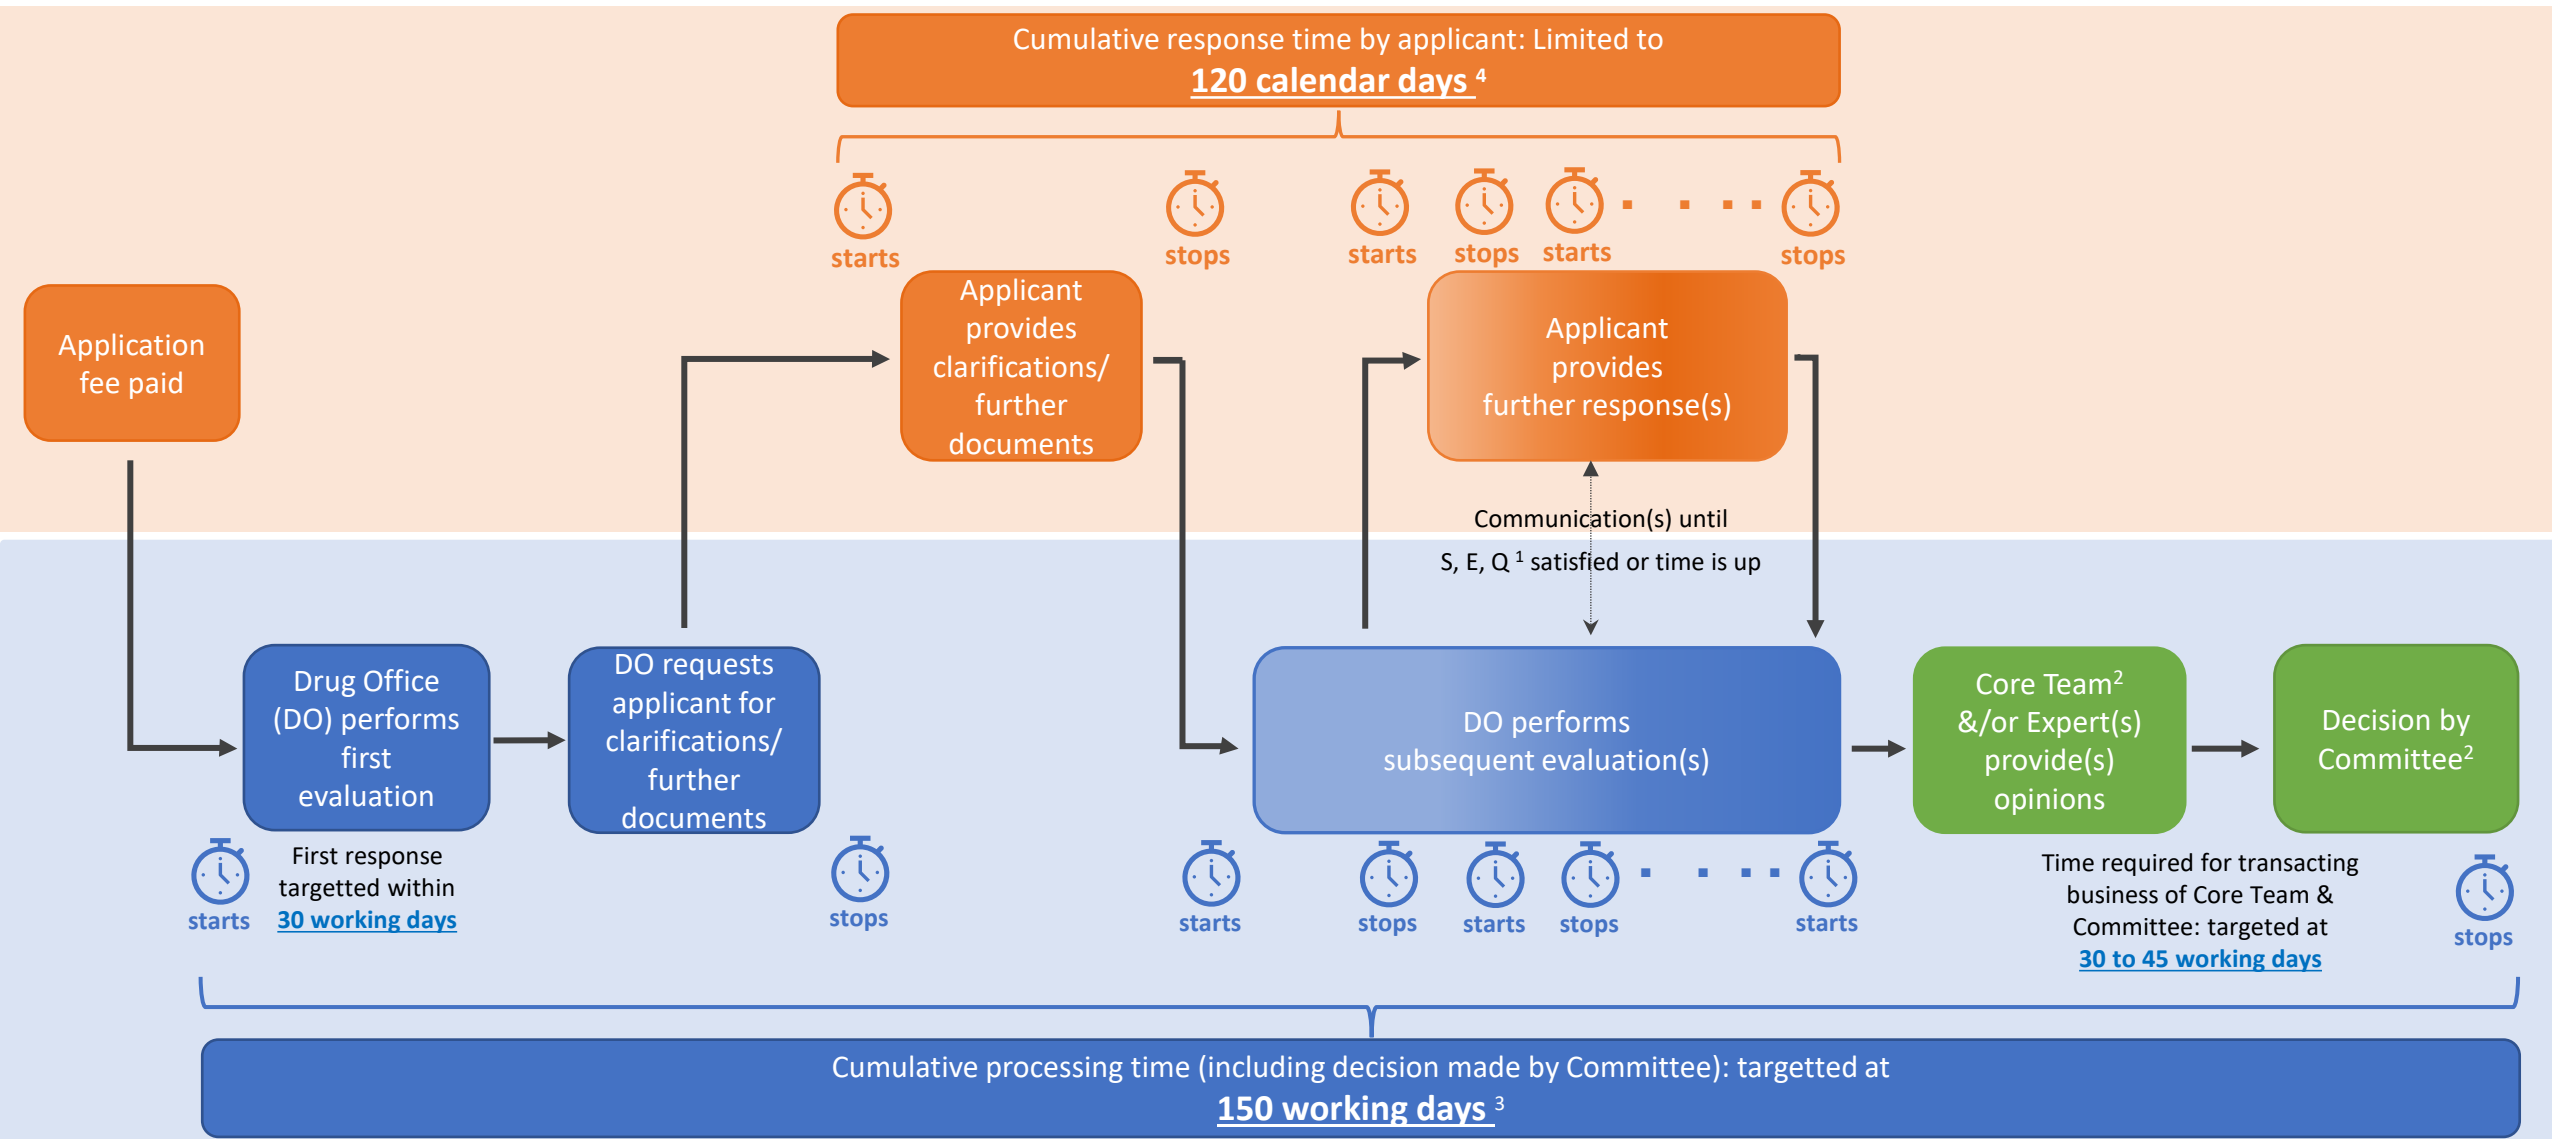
Cumulative response time by applicant: Limited to **120 calendar days** $^4$

starts

stops

starts

stops

starts

stops

Application fee paid

Applicant provides clarifications/ further documents

Applicant provides further response(s)

Communication(s) until S, E, Q $^1$ satisfied or time is up

Drug Office (DO) performs first evaluation

DO requests applicant for clarifications/ further documents

DO performs subsequent evaluation(s)

Core Team$^2$ &/or Expert(s) provide(s) opinions

Decision by Committee$^2$

starts

First response targetted within 30 working days

stops

starts

stops

starts

stops

starts

Time required for transacting business of Core Team & Committee: targeted at 30 to 45 working days

stops

Cumulative processing time (including decision made by Committee): targetted at **150 working days** $^3$